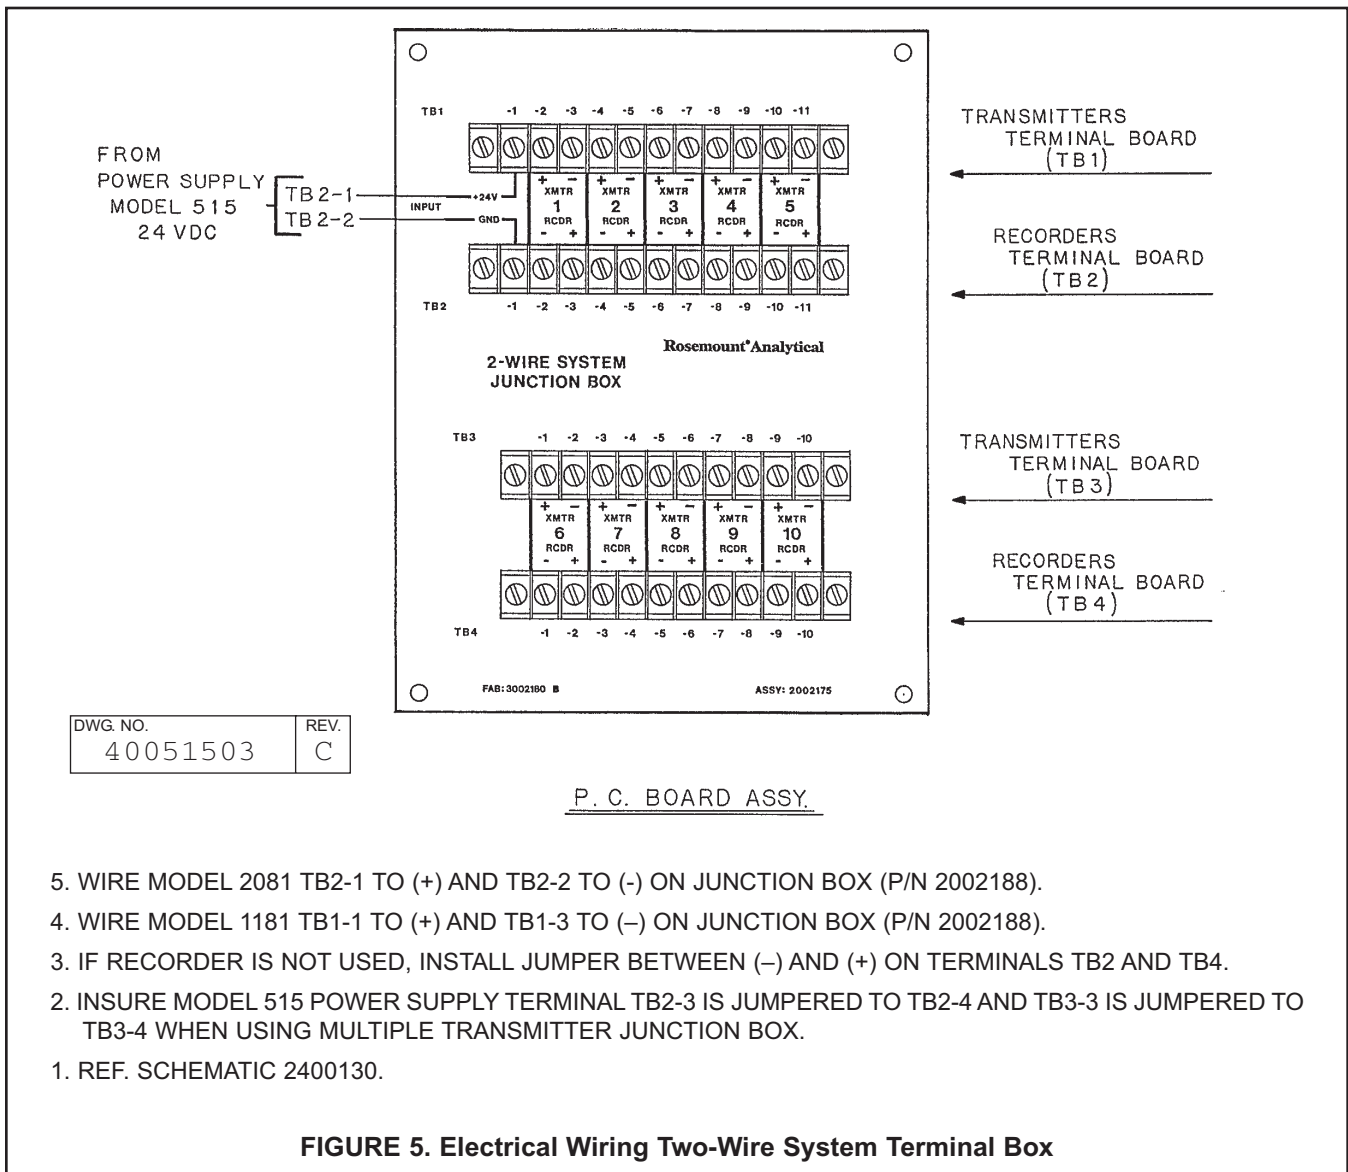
TB1 -1 -2 -3 -4 -5 -6 -7 -8 -9 -10 -11

TRANSMITTERS TERMINAL BOARD (TB1)

FROM POWER SUPPLY MODEL 515 24 VDC

TB 2-1
TB 2-2

INPUT
+24V
GND

+ − XMTR 1 RCDR - +
+ − XMTR 2 RCDR - +
+ − XMTR 3 RCDR - +
+ − XMTR 4 RCDR - +
+ − XMTR 5 RCDR - +

RECORDERS TERMINAL BOARD (TB2)

TB2 -1 -2 -3 -4 -5 -6 -7 -8 -9 -10 -11

Rosemount®Analytical

2-WIRE SYSTEM JUNCTION BOX

TB3 -1 -2 -3 -4 -5 -6 -7 -8 -9 -10

TRANSMITTERS TERMINAL BOARD (TB3)

+ − XMTR 6 RCDR - +
+ − XMTR 7 RCDR - +
+ − XMTR 8 RCDR - +
+ − XMTR 9 RCDR - +
+ − XMTR 10 RCDR - +

RECORDERS TERMINAL BOARD (TB4)

TB4 -1 -2 -3 -4 -5 -6 -7 -8 -9 -10

FAB: 3002180 B

ASSY: 2002175

| DWG. NO. | REV. |
|---|---|
| 40051503 | C |

P. C. BOARD ASSY.

5. WIRE MODEL 2081 TB2-1 TO (+) AND TB2-2 TO (-) ON JUNCTION BOX (P/N 2002188).

4. WIRE MODEL 1181 TB1-1 TO (+) AND TB1-3 TO (–) ON JUNCTION BOX (P/N 2002188).

3. IF RECORDER IS NOT USED, INSTALL JUMPER BETWEEN (–) AND (+) ON TERMINALS TB2 AND TB4.

2. INSURE MODEL 515 POWER SUPPLY TERMINAL TB2-3 IS JUMPERED TO TB2-4 AND TB3-3 IS JUMPERED TO TB3-4 WHEN USING MULTIPLE TRANSMITTER JUNCTION BOX.

1. REF. SCHEMATIC 2400130.

FIGURE 5. Electrical Wiring Two-Wire System Terminal Box